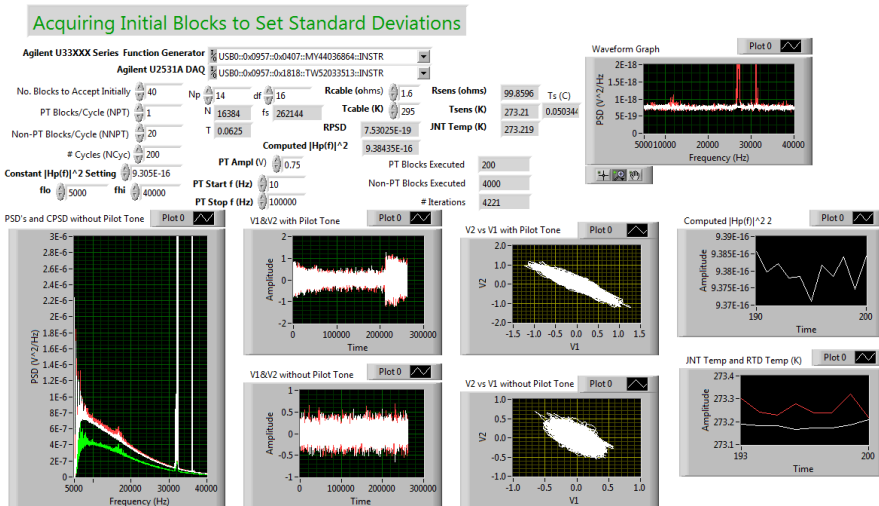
Acquiring Initial Blocks to Set Standard Deviations

Agilent U33XXX Series Function Generator USB0::0x0957::0x0407::MY44036864::INSTR
Agilent U2531A DAQ USB0::0x0957::0x1818::TW52033513::INSTR

No. Blocks to Accept Initially 40
PT Blocks/Cycle (NPT) 1
Non-PT Blocks/Cycle (NNPT) 20
# Cycles (NCyc) 200
Constant |Hp(f)|^2 Setting 9.305E-16
flo 5000 fhi 40000

Np 14 df 16
N 16384 fs 262144
T 0.0625

Rcable (ohms) 1.6
Tcable (K) 295
RPSD 7.53025E-19
Computed |Hp(f)|^2 9.38435E-16

Rsens (ohms) 99.8596
Tsens (K) 273.21
JNT Temp (K) 273.219
Ts (C) 0.050344

PT Ampl (V) 0.75
PT Start f (Hz) 10
PT Stop f (Hz) 100000

PT Blocks Executed 200
Non-PT Blocks Executed 4000
# Iterations 4221

Waveform Graph Plot 0
PSD (V^2/Hz) 2E-18 1.5E-18 1E-18 5E-19 0
5000 10000 20000 30000 40000
Frequency (Hz)

PSD's and CPSD without Pilot Tone Plot 0
PSD (V^2/Hz) 3E-6 2.8E-6 2.6E-6 2.4E-6 2.2E-6 2E-6 1.8E-6 1.6E-6 1.4E-6 1.2E-6 1E-6 8E-7 6E-7 4E-7 2E-7 0
5000 10000 20000 30000 40000
Frequency (Hz)

V1&V2 with Pilot Tone Plot 0
Amplitude 2 1 0 -1 -2
0 100000 200000 300000
Time

V2 vs V1 with Pilot Tone Plot 0
V2 1.5 1 0.5 0 -0.5 -1 -1.5
-1.5 -1.0 -0.5 0.0 0.5 1.0 1.5
V1

Computed |Hp(f)|^2 2 Plot 0
Amplitude 9.39E-16 9.385E-16 9.38E-16 9.375E-16 9.37E-16
190 200
Time

V1&V2 without Pilot Tone Plot 0
Amplitude 1 0.5 0 -0.5 -1
0 100000 200000 300000
Time

V2 vs V1 without Pilot Tone Plot 0
V2 1.0 0.5 0.0 -0.5 -1.0
-1.0 -0.5 0.0 0.5 1.0
V1

JNT Temp and RTD Temp (K) Plot 0
Amplitude 273.4 273.3 273.2 273.1
193 200
Time